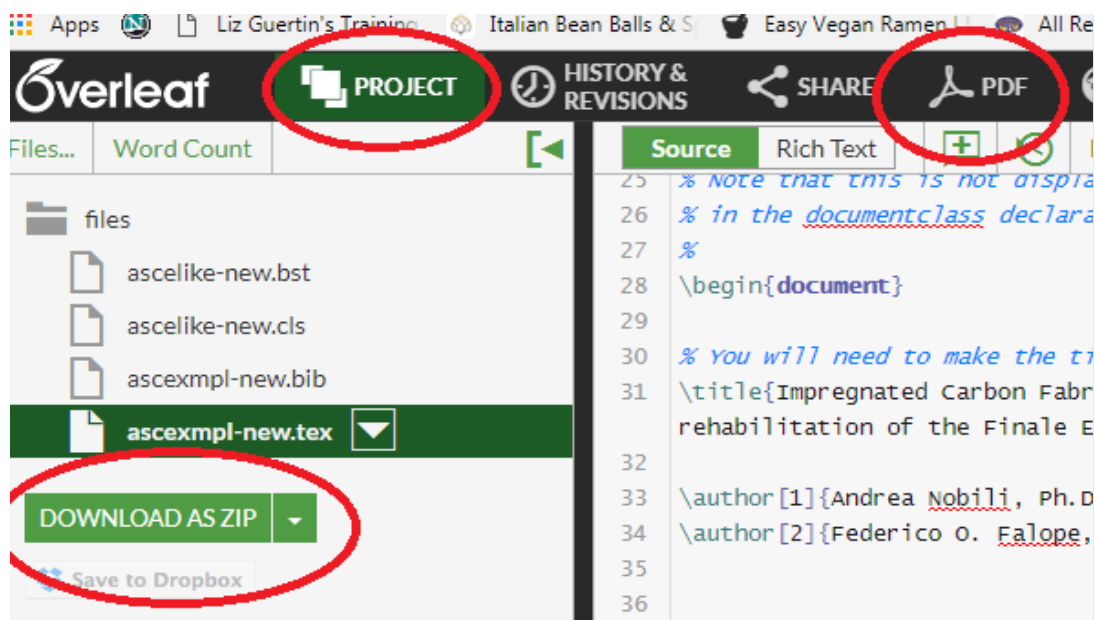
Apps Liz Guertin's Training Italian Bean Balls & S Easy Vegan Ramen All Re

Overleaf PROJECT HISTORY & REVISIONS SHARE PDF

Files... Word Count

Source Rich Text

files
ascelike-new.bst
ascelike-new.cls
ascexmpl-new.bib
ascexmpl-new.tex

DOWNLOAD AS ZIP

Save to Dropbox

25 % Note that this is not displa
26 % in the documentclass declara
27 %
28 \begin{document}
29
30 % You will need to make the t
31 \title{Impregnated Carbon Fabr
rehabilitation of the Finale E
32
33 \author[1]{Andrea Nobili, Ph.D
34 \author[2]{Federico O. Falope,
35
36